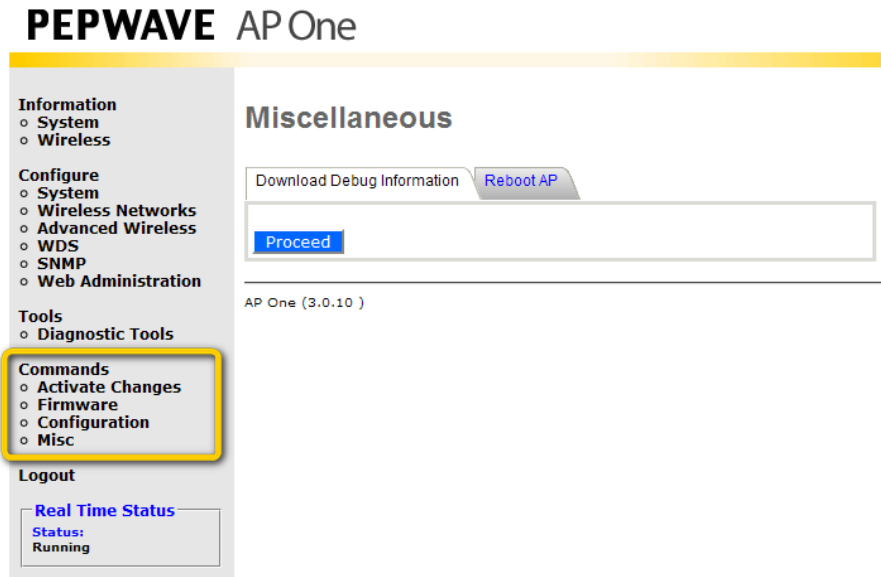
PEPWAVE AP One

Information
- System
- Wireless

Configure
- System
- Wireless Networks
- Advanced Wireless
- WDS
- SNMP
- Web Administration

Tools
- Diagnostic Tools

Commands
- Activate Changes
- Firmware
- Configuration
- Misc

Logout

Real Time Status
Status:
Running

Miscellaneous

Download Debug Information | Reboot AP

Proceed

AP One (3.0.10 )